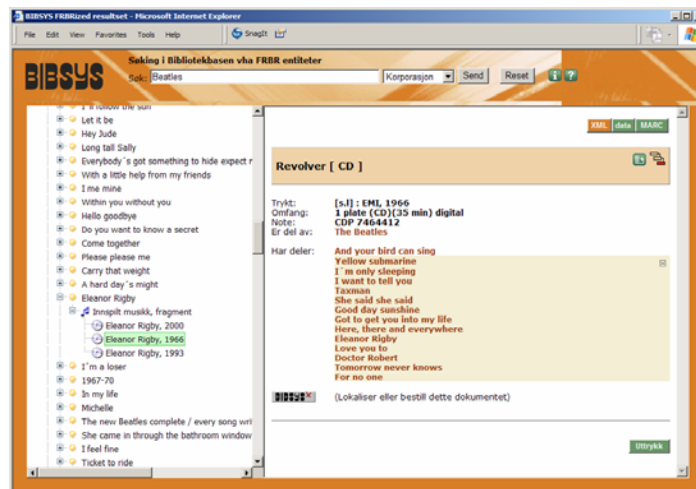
BIBSYS FRBRized resultset - Microsoft Internet Explorer

File Edit View Favorites Tools Help SnagIt

BIBSYS

Søking i Bibliotekbasen vha FRBR entiteter

Søk: Beatles Korporasjon Send Reset

I'll follow the sun
Let it be
Hey Jude
Long tall Sally
Everybody´s got something to hide expect r
With a little help from my friends
I me mine
Within you without you
Hello goodbye
Do you want to know a secret
Come together
Please please me
Carry that weight
A hard day´s night
Eleanor Rigby
Innspilt musikk, fragment
Eleanor Rigby, 2000
Eleanor Rigby, 1966
Eleanor Rigby, 1993
I´m a loser
1967-70
In my life
Michelle
The new Beatles complete / every song wri
She came in through the bathroom window
I feel fine
Ticket to ride

XML data MARC

Revolver [ CD ]

Trykt: [s.l] : EMI, 1966
Omfang: 1 plate (CD)(35 min) digital
Note: CDP 7464412
Er del av: The Beatles

Har deler: And your bird can sing
Yellow submarine
I´m only sleeping
I want to tell you
Taxman
She said she said
Good day sunshine
Got to get you into my life
Here, there and everywhere
Eleanor Rigby
Love you to
Doctor Robert
Tomorrow never knows
For no one

BIBSYS (Lokaliser eller bestill dette dokumentet)

Uttrykk